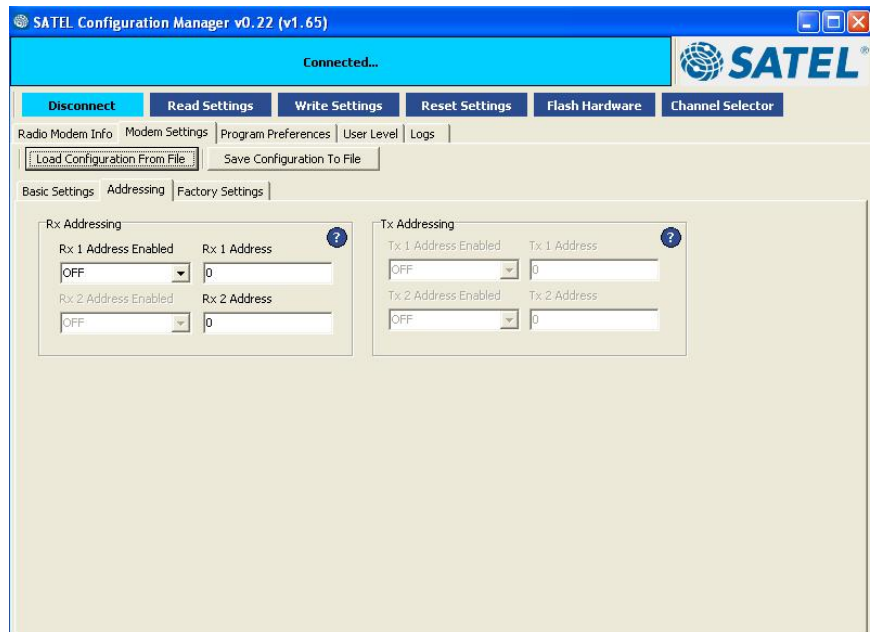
SATEL Configuration Manager v0.22 (v1.65)

Connected...

SATEL®

Disconnect
Read Settings
Write Settings
Reset Settings
Flash Hardware
Channel Selector

Radio Modem Info | Modem Settings | Program Preferences | User Level | Logs

Load Configuration From File
Save Configuration To File

Basic Settings | Addressing | Factory Settings

Rx Addressing
Rx 1 Address Enabled
OFF
Rx 1 Address
0
Rx 2 Address Enabled
OFF
Rx 2 Address
0

Tx Addressing
Tx 1 Address Enabled
OFF
Tx 1 Address
0
Tx 2 Address Enabled
OFF
Tx 2 Address
0